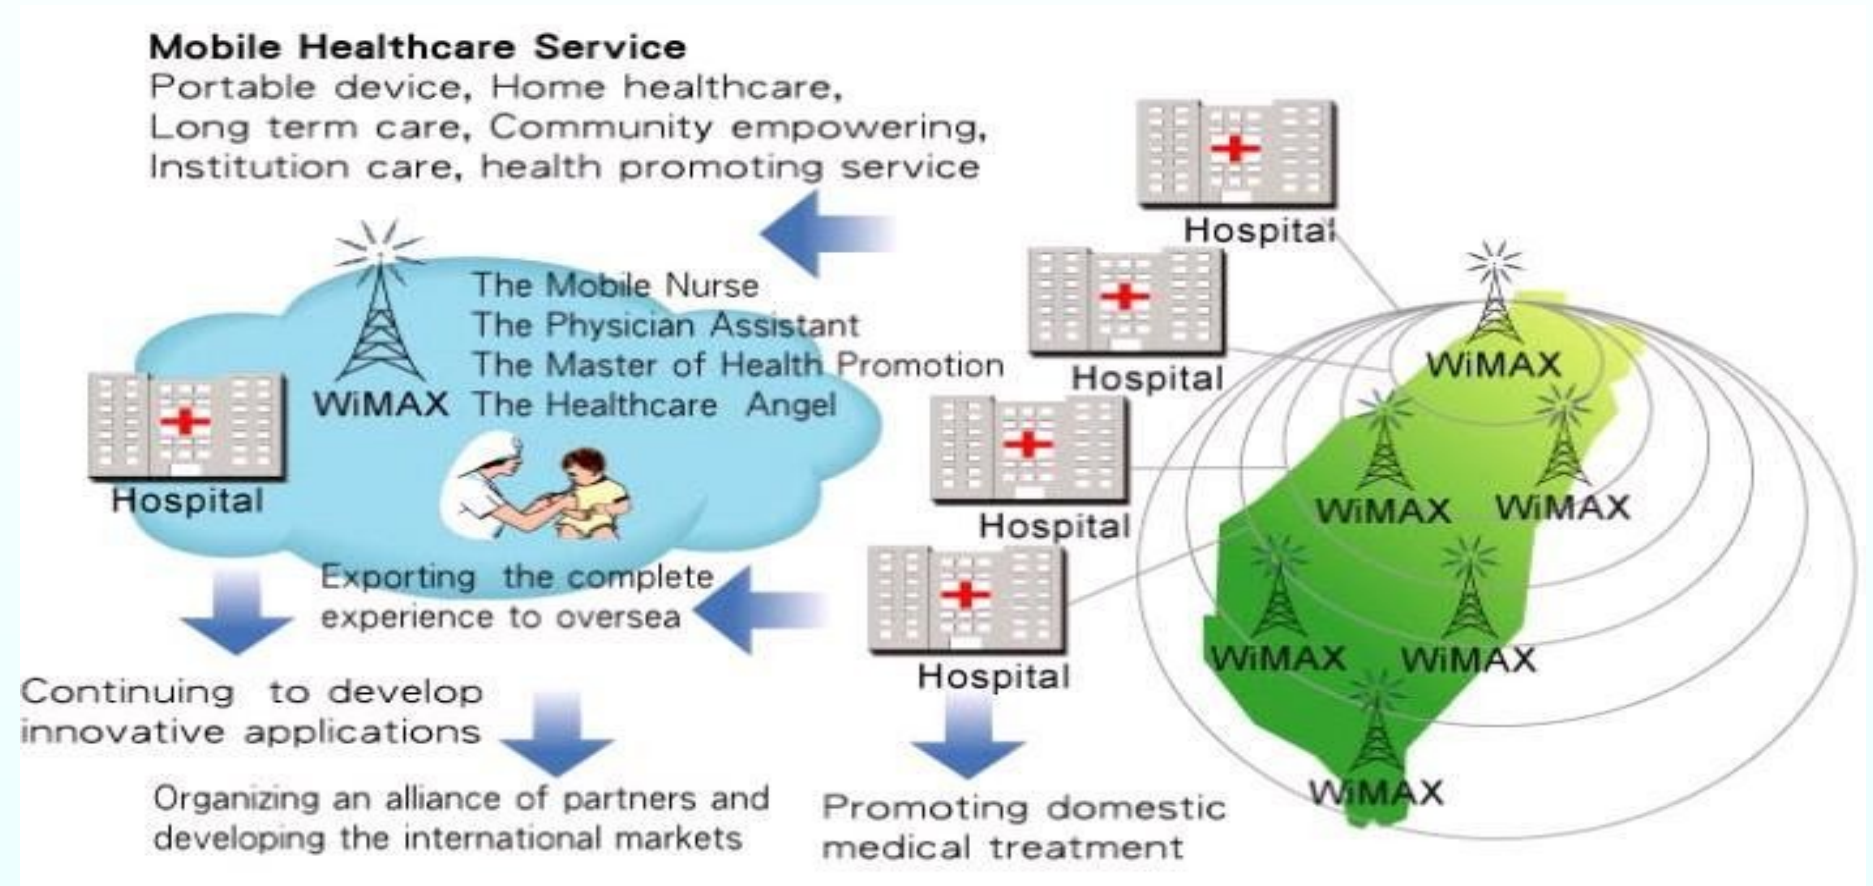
Mobile Healthcare Service
Portable device, Home healthcare, Long term care, Community empowering, Institution care, health promoting service

Hospital

Hospital

WiMAX

The Mobile Nurse
The Physician Assistant
The Master of Health Promotion
The Healthcare Angel

WiMAX

Hospital

Hospital

WiMAX WiMAX

Exporting the complete experience to oversea

Hospital

WiMAX WiMAX

WiMAX

Continuing to develop innovative applications

Organizing an alliance of partners and developing the international markets

Promoting domestic medical treatment